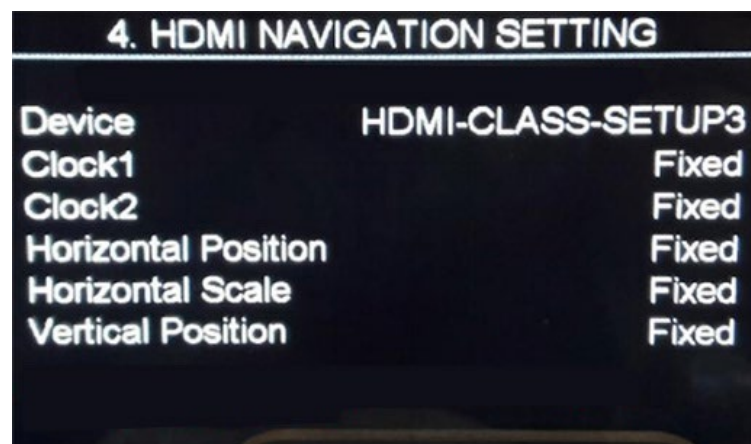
4. HDMI NAVIGATION SETTING

| | |
|---|---|
| Device | HDMI-CLASS-SETUP3 |
| Clock1 | Fixed |
| Clock2 | Fixed |
| Horizontal Position | Fixed |
| Horizontal Scale | Fixed |
| Vertical Position | Fixed |